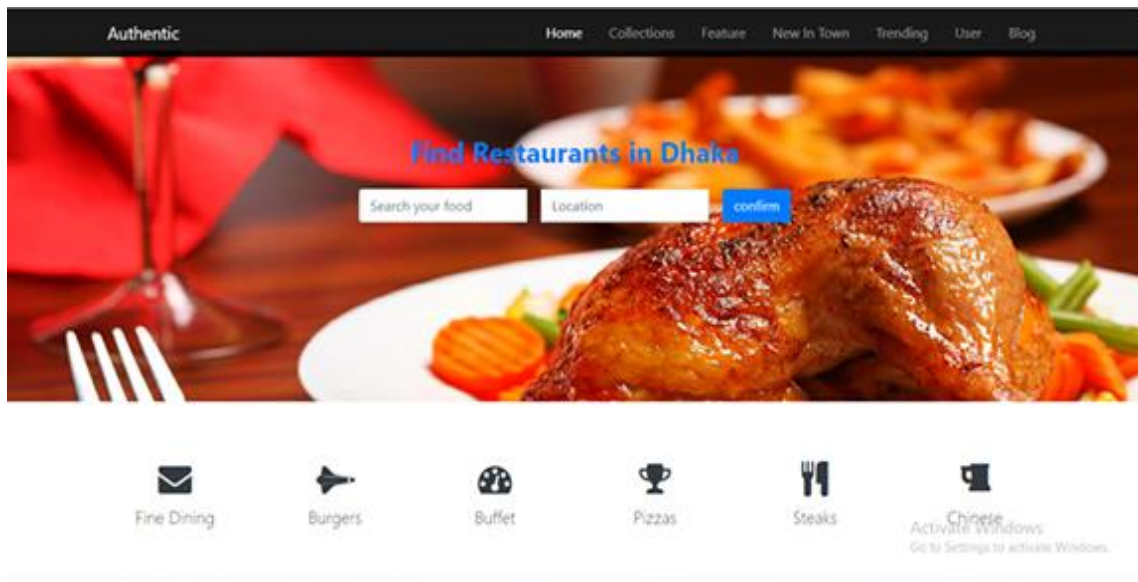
Authentic

Home Collections Feature New In Town Trending User Blog

Find Restaurants in Dhaka

Search your food

Location

confirm

Fine Dining

Burgers

Buffet

Pizzas

Steaks

Chinese

Activate Windows
Go to Settings to activate Windows.